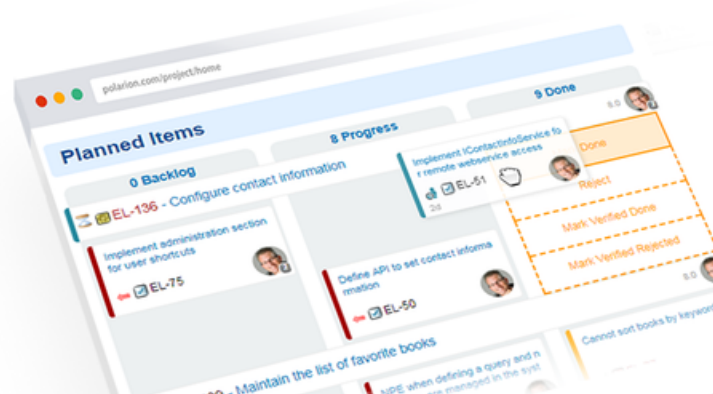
polarion.com/project/home

Planned Items

0 Backlog

8 Progress

9 Done

8.0

EL-136 - Configure contact information

Implement IContactInfoService for remote webservice access

2d

EL-51

Done

Reject

Mark Verified Done

Mark Verified Rejected

8.0

Implement administration section for user shortcuts

EL-75

Define API to set contact information

EL-50

- Maintain the list of favorite books

NPE when defining a query and n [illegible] managed in the syst

Cannot sort books by keyw